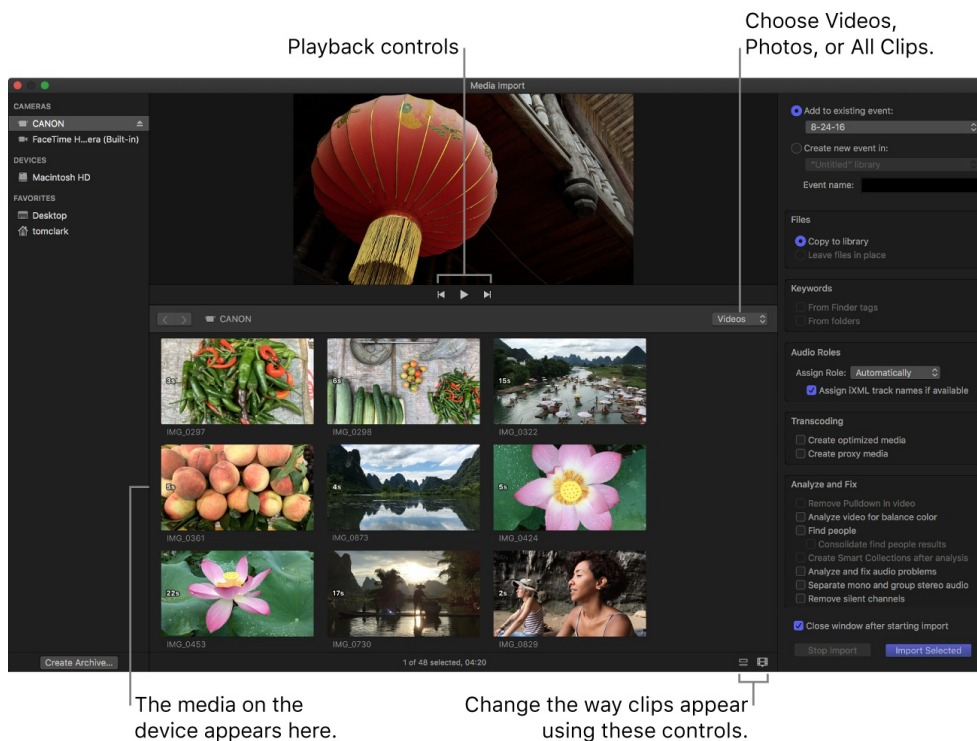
Playback controls

Choose Videos, Photos, or All Clips.

Media Import

CAMERAS
CANON
FaceTime H...era (Built-in)
DEVICES
Macintosh HD
FAVORITES
Desktop
tomclark

CANON
Videos

3s
IMG_0297
6s
IMG_0298
15s
IMG_0322
5s
IMG_0361
4s
IMG_0873
5s
IMG_0424
22s
IMG_0453
17s
IMG_0730
2s
IMG_0829

Create Archive...
1 of 48 selected, 04:20

Add to existing event:
8-24-16
Create new event in:
*Untitled* library
Event name:

Files
Copy to library
Leave files in place

Keywords
From Finder tags
From folders

Audio Roles
Assign Role: Automatically
Assign iXML track names if available

Transcoding
Create optimized media
Create proxy media

Analyze and Fix
Remove Pulldown in video
Analyze video for balance color
Find people
Consolidate find people results
Create Smart Collections after analysis
Analyze and fix audio problems
Separate mono and group stereo audio
Remove silent channels

Close window after starting import
Stop Import
Import Selected

The media on the device appears here.

Change the way clips appear using these controls.